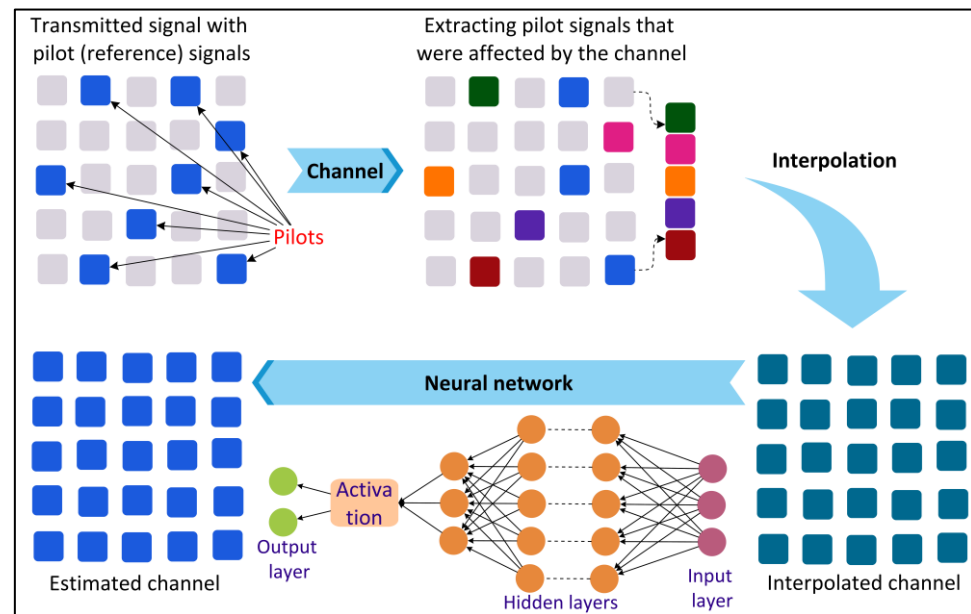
Transmitted signal with pilot (reference) signals

Pilots

Channel

Extracting pilot signals that were affected by the channel

Interpolation

Neural network

Estimated channel

Output layer

Activation

Hidden layers

Input layer

Interpolated channel